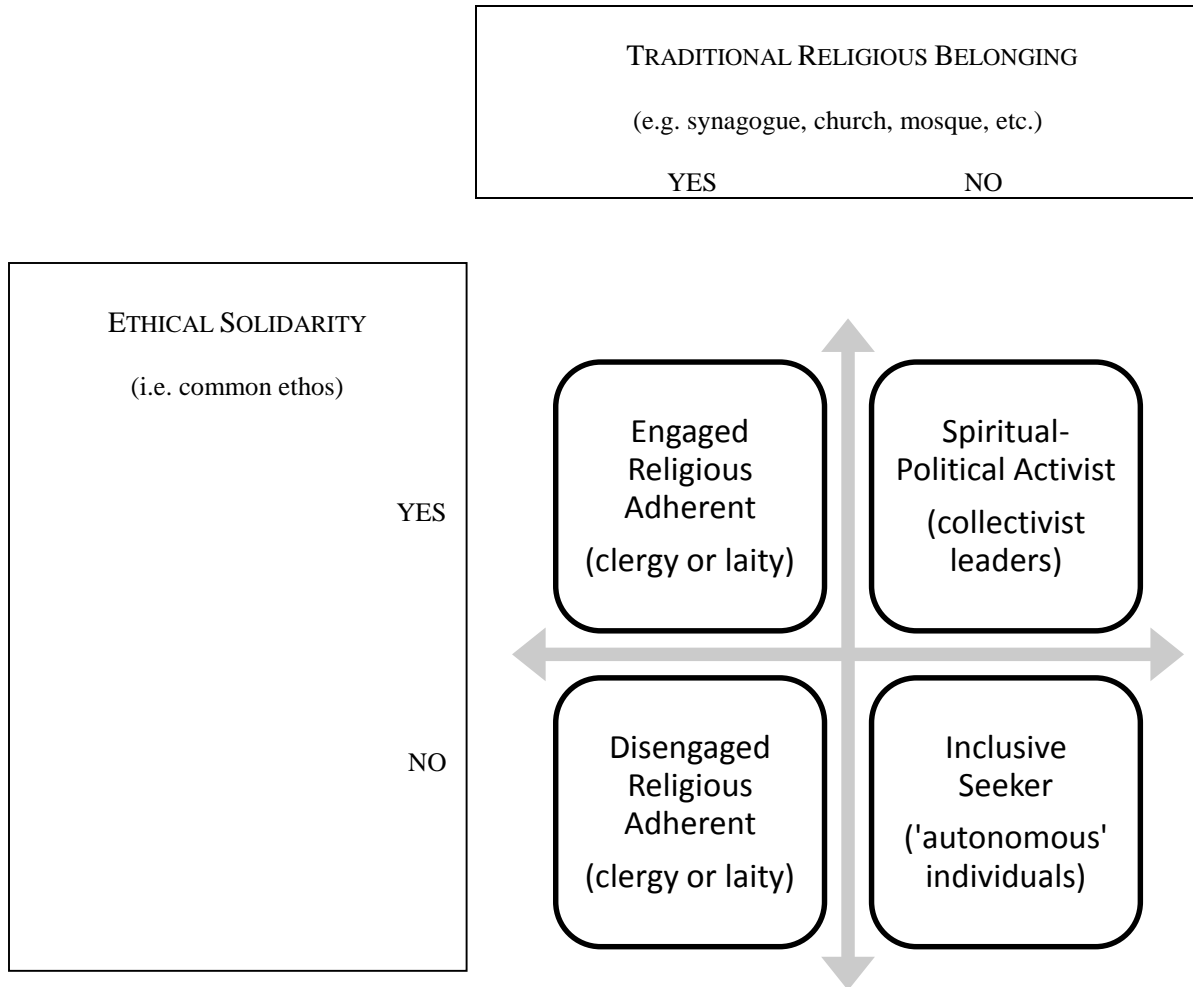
TRADITIONAL RELIGIOUS BELONGING

(e.g. synagogue, church, mosque, etc.)

YES NO

ETHICAL SOLIDARITY

(i.e. common ethos)

YES

NO

Engaged Religious Adherent

(clergy or laity)

Spiritual-Political Activist

(collectivist leaders)

Disengaged Religious Adherent

(clergy or laity)

Inclusive Seeker

('autonomous' individuals)